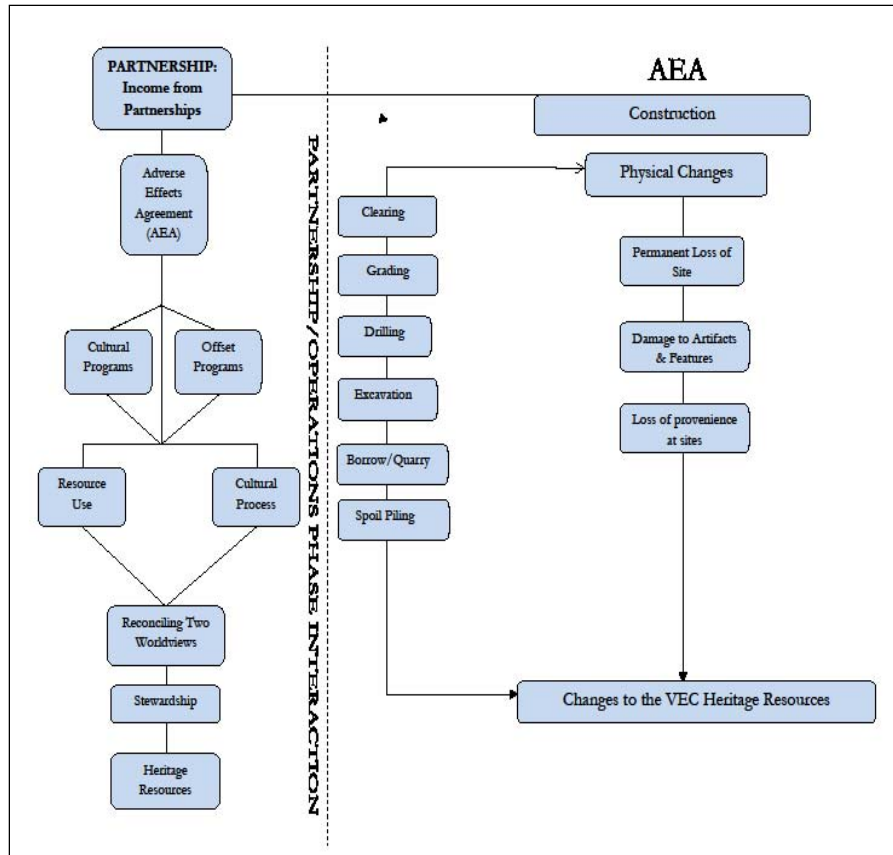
PARTNERSHIP: Income from Partnerships

Adverse Effects Agreement (AEA)

Cultural Programs

Offset Programs

Resource Use

Cultural Process

Reconciling Two Worldviews

Stewardship

Heritage Resources

PARTNERSHIP/OPERATIONS PHASE INTERACTION

AEA

Construction

Physical Changes

Clearing

Grading

Drilling

Excavation

Borrow/Quarry

Spoil Piling

Permanent Loss of Site

Damage to Artifacts & Features

Loss of provenience at sites

Changes to the VEC Heritage Resources